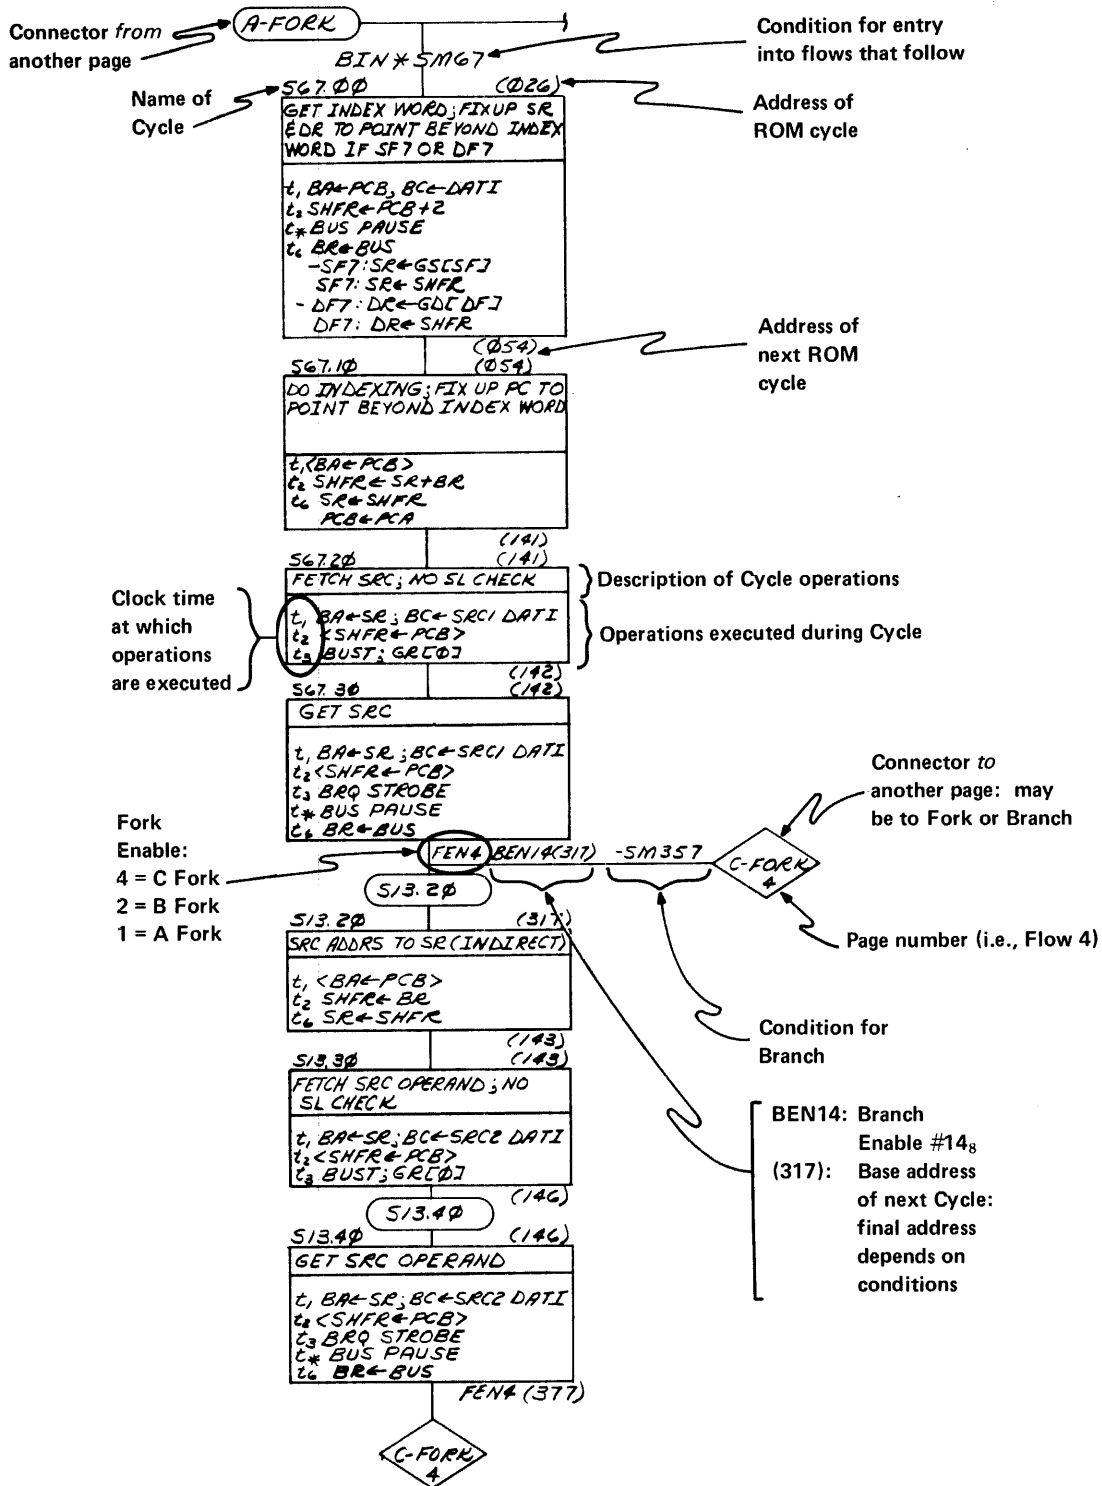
Connector *from* another page

A-FORK

Condition for entry into flows that follow

BIN * SM67

Name of Cycle

S67.ØØ (Ø26)

Address of ROM cycle

GET INDEX WORD; FIXUP SR EDR TO POINT BEYOND INDEX WORD IF SF7 OR DF7

$t_1$ BA←PCB, BC←DATI
$t_2$ SHFR←PCB+2
$t_*$ BUS PAUSE
$t_6$ BR←BUS
-SF7: SR←GS[SF]
SF7: SR←SHFR
-DF7: DR←GD[DF]
DF7: DR←SHFR

(Ø54)

Address of next ROM cycle

S67.1Ø (Ø54)

DO INDEXING; FIX UP PC TO POINT BEYOND INDEX WORD

$t_1$ <BA←PCB>
$t_2$ SHFR←SR+BR
$t_6$ SR←SHFR
PCB←PCA

(141)

S67.2Ø (141)

FETCH SRC; NO SL CHECK

Description of Cycle operations

Clock time at which operations are executed

$t_1$ BA←SR; BC←SRC1 DATI
$t_2$ <SHFR←PCB>
$t_3$ BUST; GR[Ø]

Operations executed during Cycle

(142)

S67.3Ø (142)

GET SRC

$t_1$ BA←SR; BC←SRC1 DATI
$t_2$ <SHFR←PCB>
$t_3$ BRQ STROBE
$t_*$ BUS PAUSE
$t_6$ BR←BUS

Connector *to* another page: may be to Fork or Branch

Fork Enable:
4 = C Fork
2 = B Fork
1 = A Fork

FEN4 BEN14(317) -SM357

C-FORK 4

S13.2Ø

Page number (i.e., Flow 4)

S13.2Ø (317)

SRC ADDRS TO SR (INDIRECT)

$t_1$ <BA←PCB>
$t_2$ SHFR←BR
$t_6$ SR←SHFR

Condition for Branch

(143)

S13.3Ø (143)

FETCH SRC OPERAND; NO SL CHECK

$t_1$ BA←SR; BC←SRC2 DATI
$t_2$ <SHFR←PCB>
$t_3$ BUST; GR[Ø]

BEN14: Branch Enable $\#14_8$
(317): Base address of next Cycle: final address depends on conditions

(146)

S13.4Ø

S13.4Ø (146)

GET SRC OPERAND

$t_1$ BA←SR; BC←SRC2 DATI
$t_2$ <SHFR←PCB>
$t_3$ BRQ STROBE
$t_*$ BUS PAUSE
$t_6$ BR←BUS

FEN4 (377)

C-FORK 4